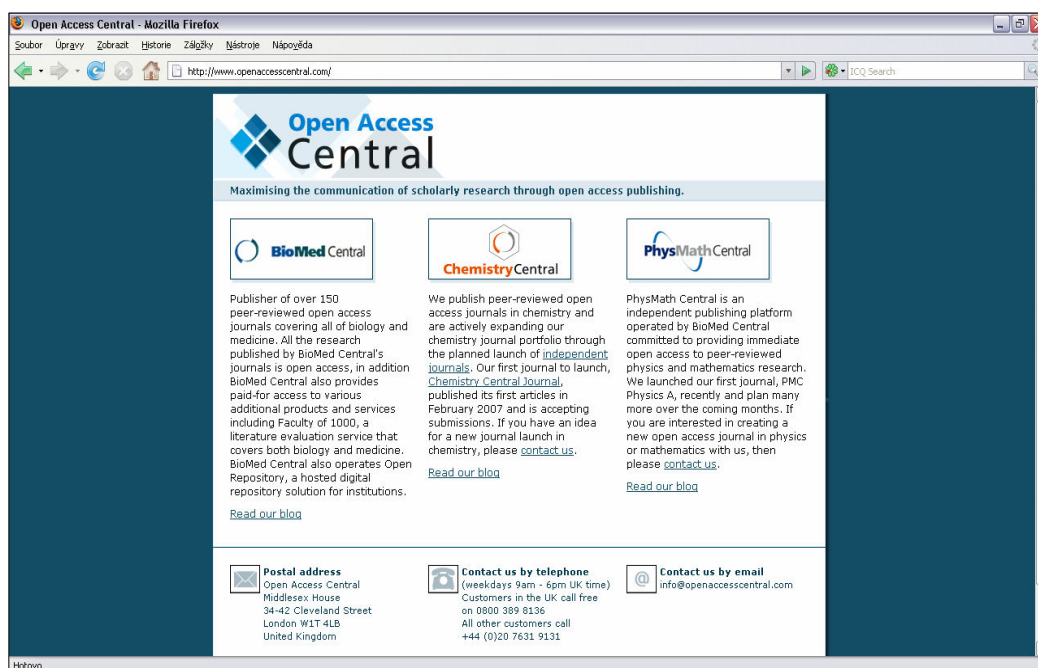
Open Access Central - Mozilla Firefox

Soubor Úpravy Zobrazit Historie Záložky Nástroje Nápověda

http://www.openaccesscentral.com/

ICQ Search

Open Access Central

Maximising the communication of scholarly research through open access publishing.

BioMed Central

Publisher of over 150 peer-reviewed open access journals covering all of biology and medicine. All the research published by BioMed Central's journals is open access, in addition BioMed Central also provides paid-for access to various additional products and services including Faculty of 1000, a literature evaluation service that covers both biology and medicine. BioMed Central also operates Open Repository, a hosted digital repository solution for institutions.

Read our blog

ChemistryCentral

We publish peer-reviewed open access journals in chemistry and are actively expanding our chemistry journal portfolio through the planned launch of independent journals. Our first journal to launch, Chemistry Central Journal, published its first articles in February 2007 and is accepting submissions. If you have an idea for a new journal launch in chemistry, please contact us.

Read our blog

PhysMathCentral

PhysMath Central is an independent publishing platform operated by BioMed Central committed to providing immediate open access to peer-reviewed physics and mathematics research. We launched our first journal, PMC Physics A, recently and plan many more over the coming months. If you are interested in creating a new open access journal in physics or mathematics with us, then please contact us.

Read our blog

Postal address
Open Access Central
Middlesex House
34-42 Cleveland Street
London W1T 4LB
United Kingdom

Contact us by telephone
(weekdays 9am - 6pm UK time)
Customers in the UK call free on 0800 389 8136
All other customers call +44 (0)20 7631 9131

Contact us by email
info@openaccesscentral.com

Hotovo